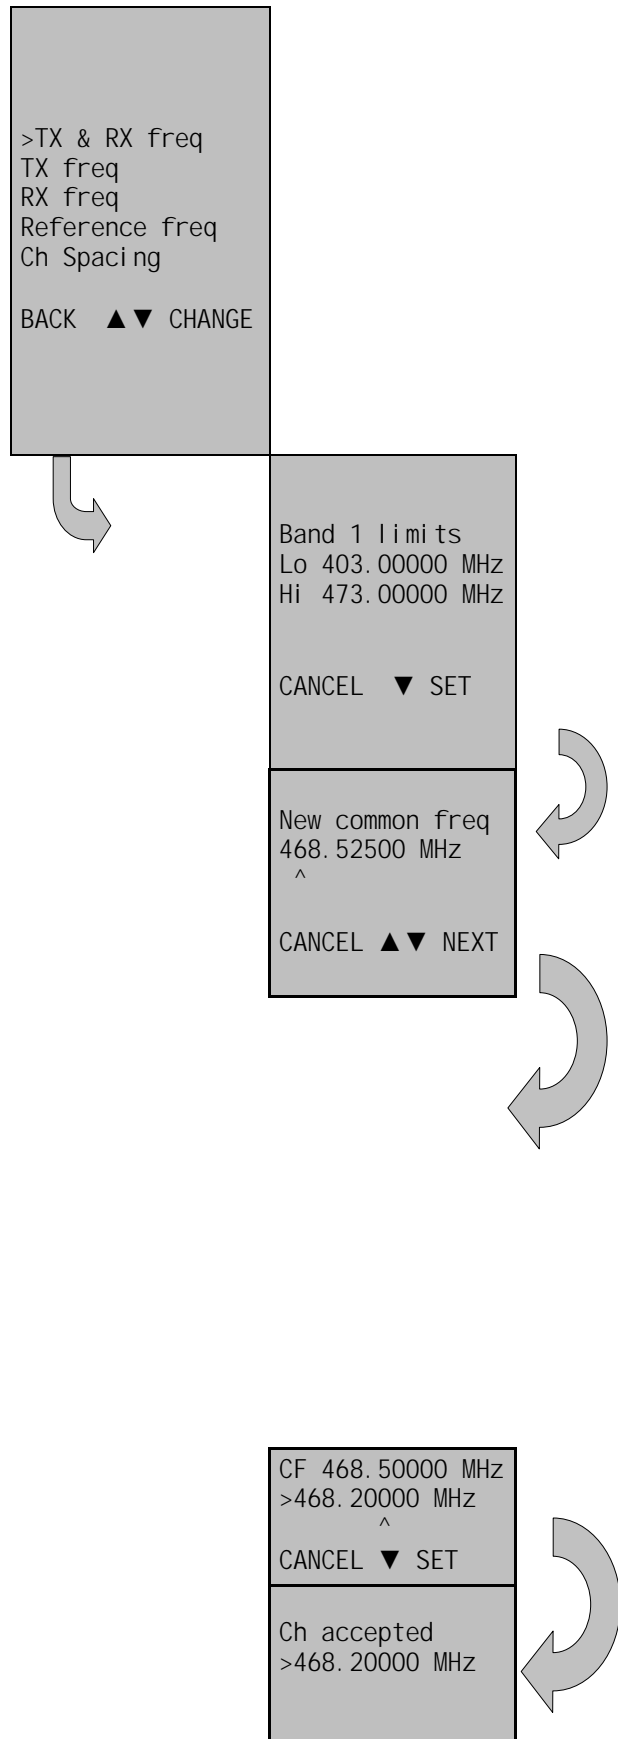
>TX & RX freq
TX freq
RX freq
Reference freq
Ch Spacing

BACK ▲▼ CHANGE

Band 1 limits
Lo 403.00000 MHz
Hi 473.00000 MHz

CANCEL ▼ SET

New common freq
468.52500 MHz
^

CANCEL ▲▼ NEXT

CF 468.50000 MHz
>468.20000 MHz
^
CANCEL ▼ SET

Ch accepted
>468.20000 MHz